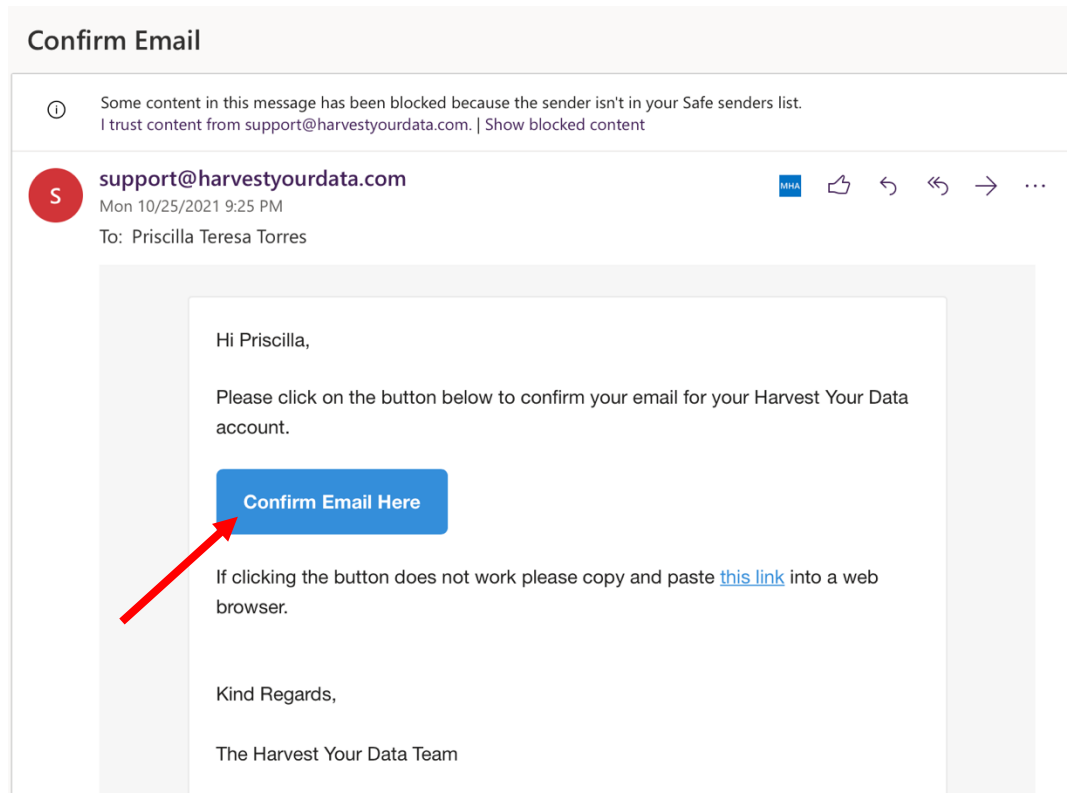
Confirm Email

Some content in this message has been blocked because the sender isn't in your Safe senders list.
I trust content from support@harvestyourdata.com. | Show blocked content

S

support@harvestyourdata.com
Mon 10/25/2021 9:25 PM
To: Priscilla Teresa Torres

MHA

...

Hi Priscilla,

Please click on the button below to confirm your email for your Harvest Your Data account.

Confirm Email Here

If clicking the button does not work please copy and paste this link into a web browser.

Kind Regards,

The Harvest Your Data Team